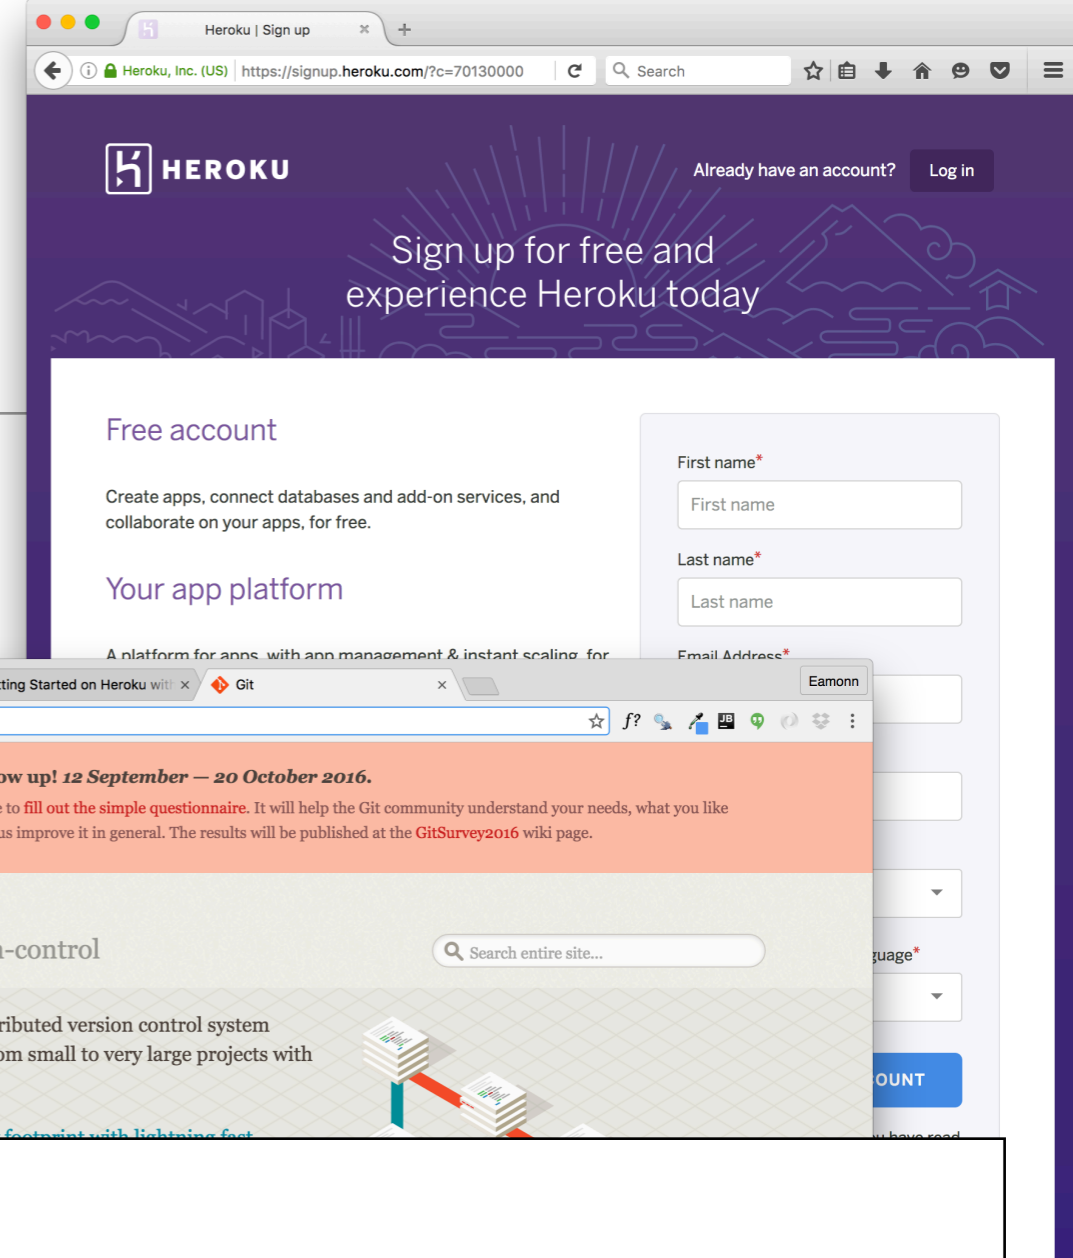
Heroku | Sign up

Heroku, Inc. (US) https://signup.heroku.com/?c=70130000

Search

HEROKU

Already have an account? Log in

Sign up for free and experience Heroku today

Free account

Create apps, connect databases and add-on services, and collaborate on your apps, for free.

Your app platform

A platform for apps, with app management & instant scaling, for

First name*

First name

Last name*

Last name

Email Address*

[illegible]ting Started on Heroku wit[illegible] ×

Git ×

Eamonn

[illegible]ow up! 12 September — 20 October 2016.

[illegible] to fill out the simple questionnaire. It will help the Git community understand your needs, what you like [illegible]us improve it in general. The results will be published at the GitSurvey2016 wiki page.

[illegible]-control

Search entire site...

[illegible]ributed version control system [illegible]om small to very large projects with

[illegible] footprint with lightning fast

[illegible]uage*

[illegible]OUNT

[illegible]u have read